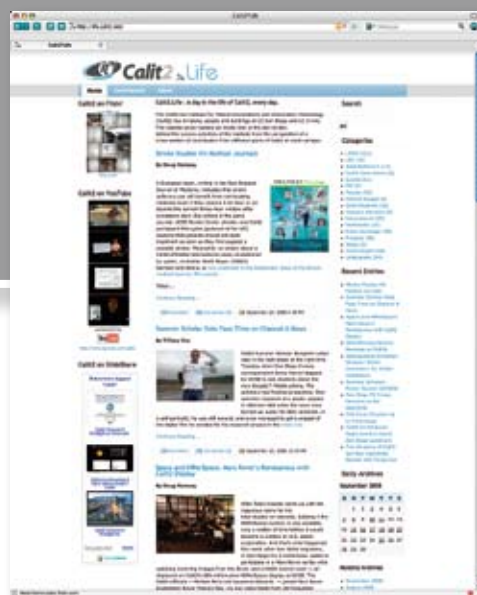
Calit2 Life

Home

Calit2 on Flickr

Calit2 on YouTube

Calit2 on SlideShare

Calit2Life: A day in the life of Calit2, every day.

Stroke Studies Hit Medical Journals

By Doug Ramsey

Search

Categories

Recent Entries

Cameron Schaler Gets Face Time on Channel 8 News

By Tiffany Fox

Space and RFID Space: Hans Reiser's Renaissance with Calit2 StarRay

By Doug Ramsey

Daily Archives

September 2008

Monthly Archives